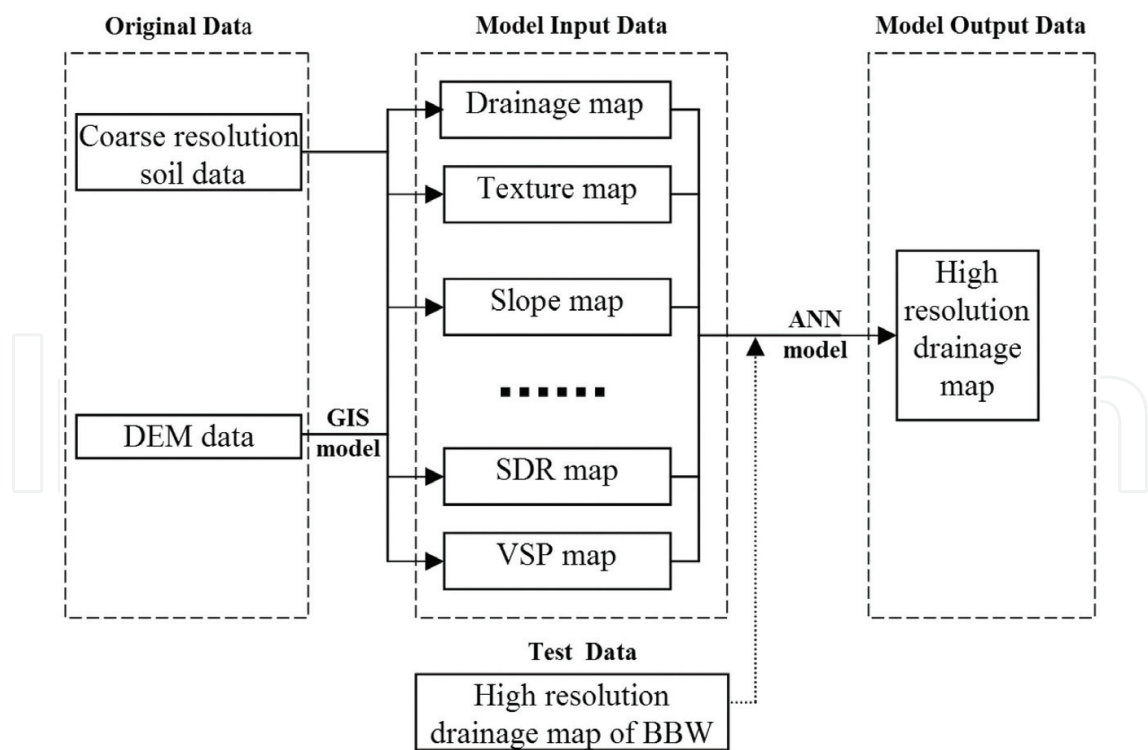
Original Data

Coarse resolution soil data

DEM data

GIS model

Model Input Data

Drainage map

Texture map

Slope map

......

SDR map

VSP map

ANN model

Model Output Data

High resolution drainage map

Test Data

High resolution drainage map of BBW